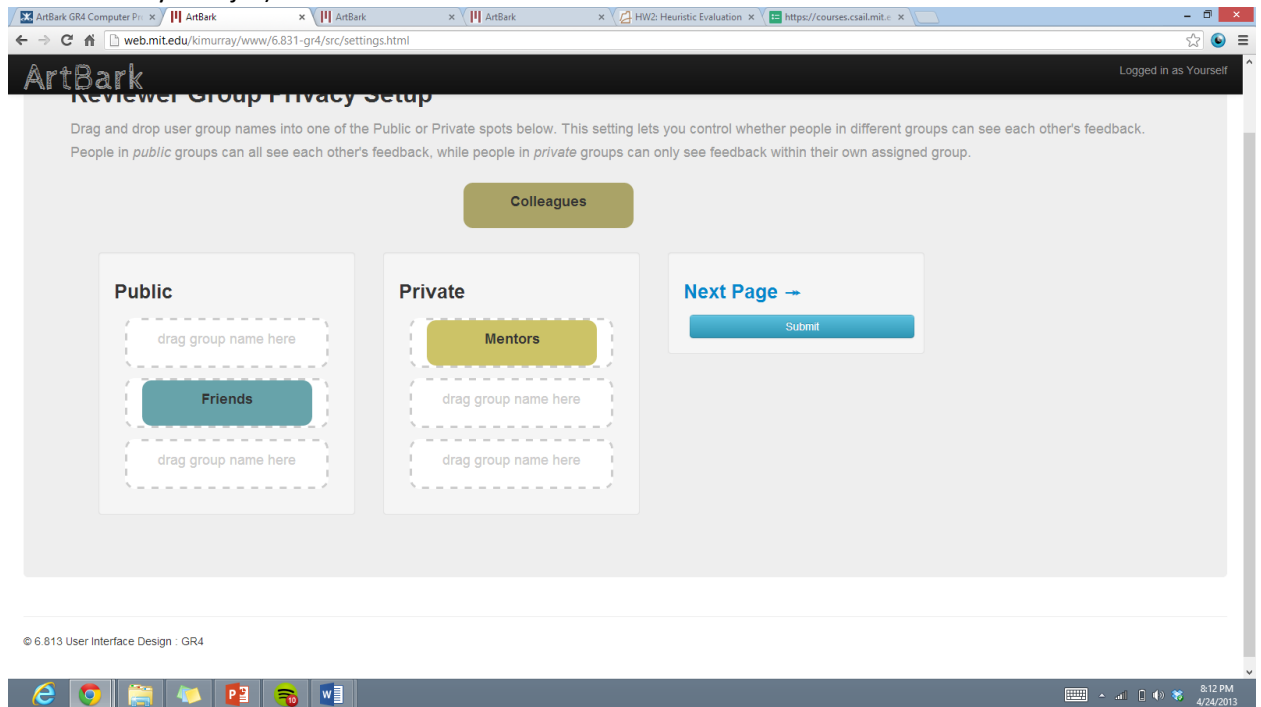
ArtBark GR4 Computer Pr ×
ArtBark ×
ArtBark ×
ArtBark ×
HW2: Heuristic Evaluation ×
https://courses.csail.mit.e ×

web.mit.edu/kimurray/www/6.831-gr4/src/settings.html

ArtBark
Logged in as Yourself

Reviewer Group Privacy Setup

Drag and drop user group names into one of the Public or Private spots below. This setting lets you control whether people in different groups can see each other's feedback. People in *public* groups can all see each other's feedback, while people in *private* groups can only see feedback within their own assigned group.

Colleagues

Public
drag group name here
Friends
drag group name here

Private
Mentors
drag group name here
drag group name here

Next Page →
Submit

© 6.813 User Interface Design : GR4

8:12 PM
4/24/2013